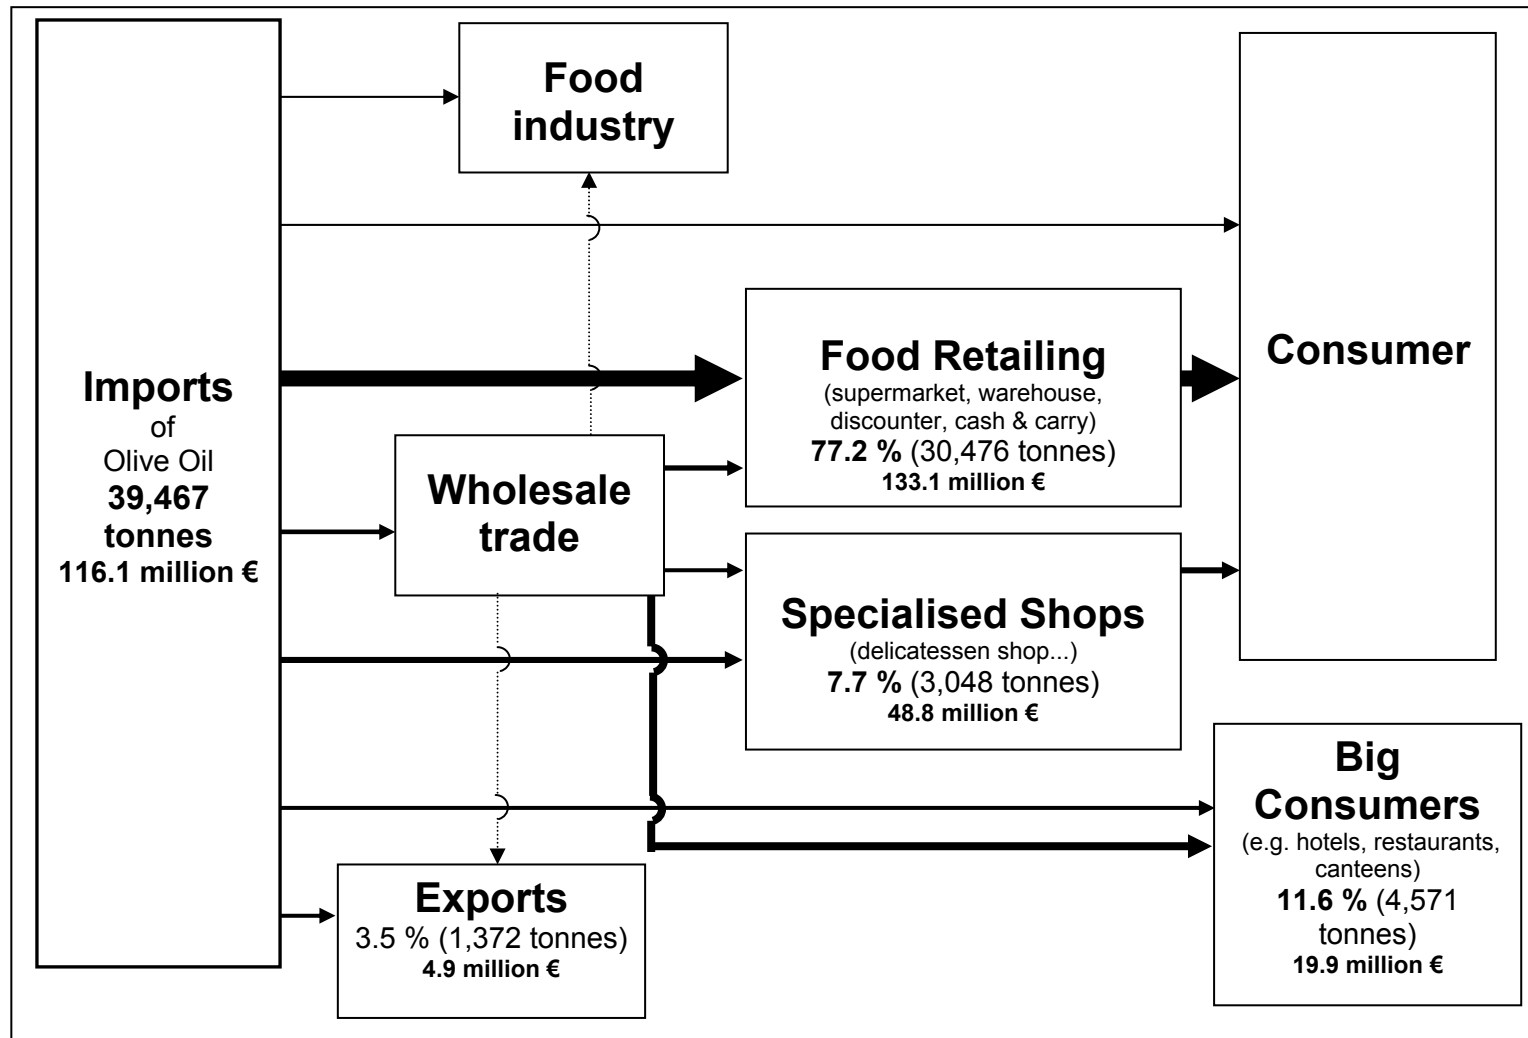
Imports
of
Olive Oil
39,467
tonnes
116.1 million €

Food
industry

Consumer

Food Retailing
(supermarket, warehouse, discounter, cash & carry)
77.2 % (30,476 tonnes)
133.1 million €

Wholesale
trade

Specialised Shops
(delicatessen shop...)
7.7 % (3,048 tonnes)
48.8 million €

Big
Consumers
(e.g. hotels, restaurants, canteens)
11.6 % (4,571 tonnes)
19.9 million €

Exports
3.5 % (1,372 tonnes)
4.9 million €